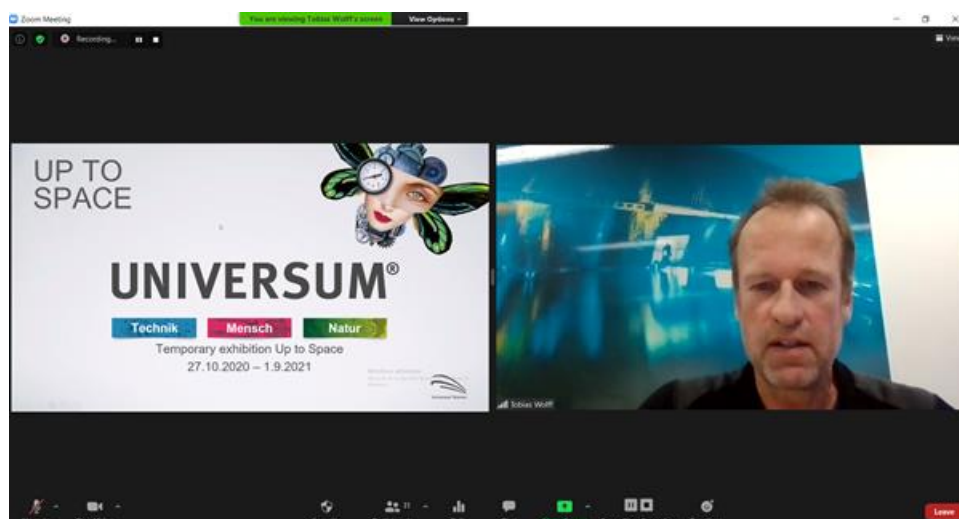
Zoom Meeting

You are viewing Tobias Wolff's screen

View Options

Recording...

View

UP TO SPACE

UNIVERSUM®

Technik

Mensch

Natur

Temporary exhibition Up to Space

27.10.2020 – 1.9.2021

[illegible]

Tobias Wolff

Leave